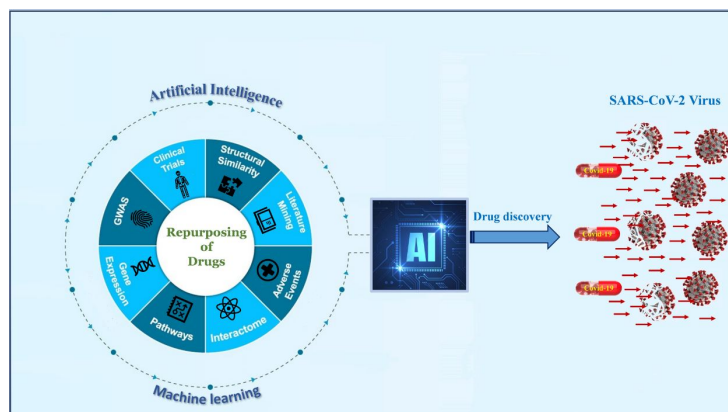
Artificial Intelligence

Clinical Trials

Structural Similarity

Literature Mining

Adverse Events

Interactome

Pathways

Gene Expression

GWAS

Repurposing of Drugs

Machine learning

AI

Drug discovery

SARS-CoV-2 Virus

Covid-19

Covid-19

Covid-19